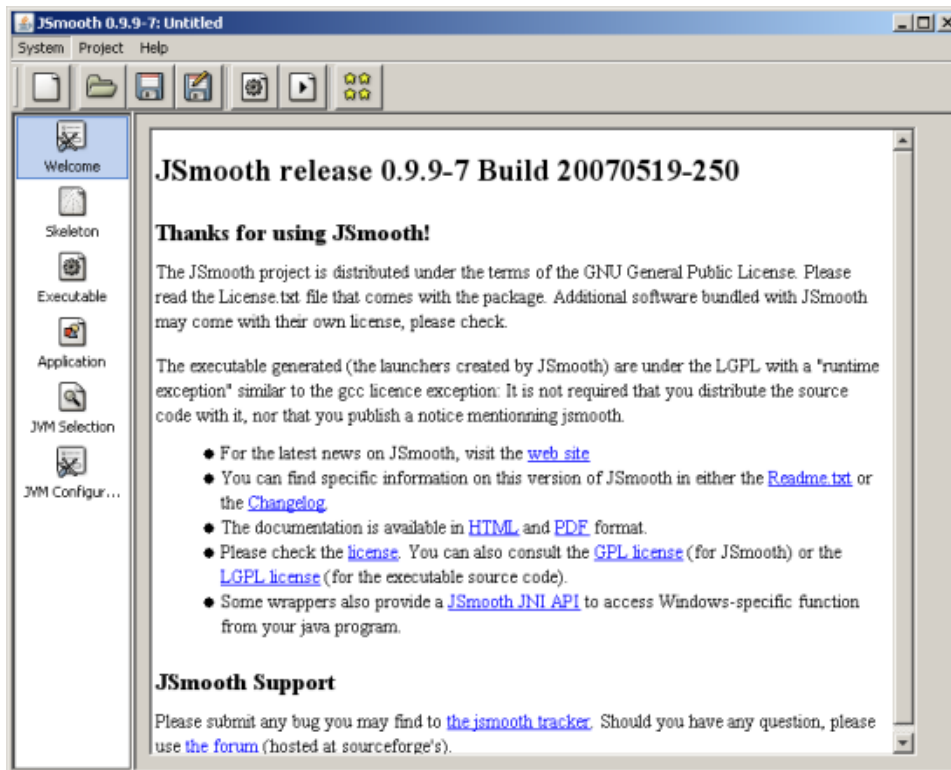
JSmooth 0.9.9-7: Untitled

System Project Help

Welcome

Skeleton

Executable

Application

JVM Selection

JVM Configur...

JSmooth release 0.9.9-7 Build 20070519-250

Thanks for using JSmooth!

The JSmooth project is distributed under the terms of the GNU General Public License. Please read the License.txt file that comes with the package. Additional software bundled with JSmooth may come with their own license, please check.

The executable generated (the launchers created by JSmooth) are under the LGPL with a "runtime exception" similar to the gcc licence exception: It is not required that you distribute the source code with it, nor that you publish a notice mentionning jsmooth.

- For the latest news on JSmooth, visit the web site
- You can find specific information on this version of JSmooth in either the Readme.txt or the Changelog.
- The documentation is available in HTML and PDF format.
- Please check the license. You can also consult the GPL license (for JSmooth) or the LGPL license (for the executable source code).
- Some wrappers also provide a JSmooth JNI API to access Windows-specific function from your java program.

JSmooth Support

Please submit any bug you may find to the jsmooth tracker. Should you have any question, please use the forum (hosted at sourceforge's).